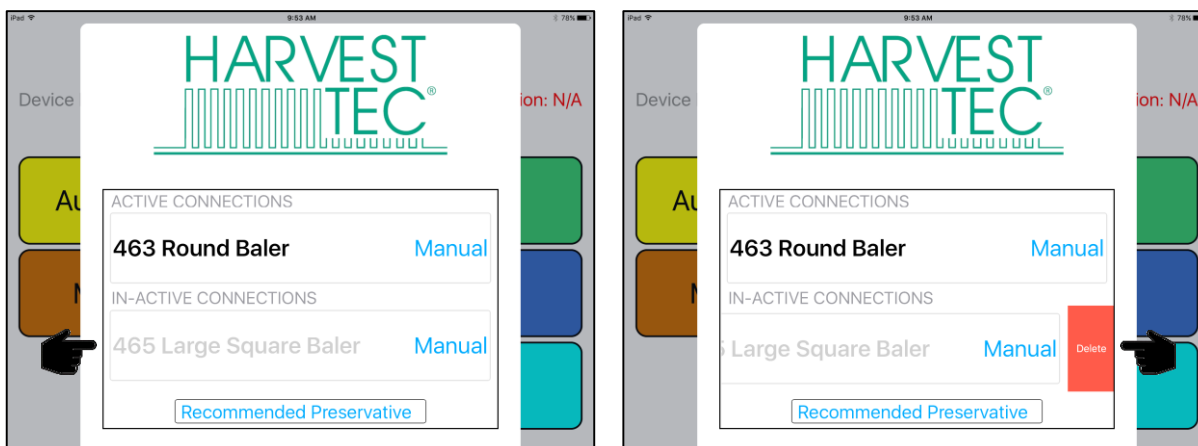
iPad
9:53 AM
78%
Device
ion: N/A
Au
M
HARVEST TEC®
ACTIVE CONNECTIONS
463 Round Baler
Manual
IN-ACTIVE CONNECTIONS
465 Large Square Baler
Manual
Recommended Preservative

iPad
9:53 AM
78%
Device
ion: N/A
Au
M
HARVEST TEC®
ACTIVE CONNECTIONS
463 Round Baler
Manual
IN-ACTIVE CONNECTIONS
5 Large Square Baler
Manual
Delete
Recommended Preservative